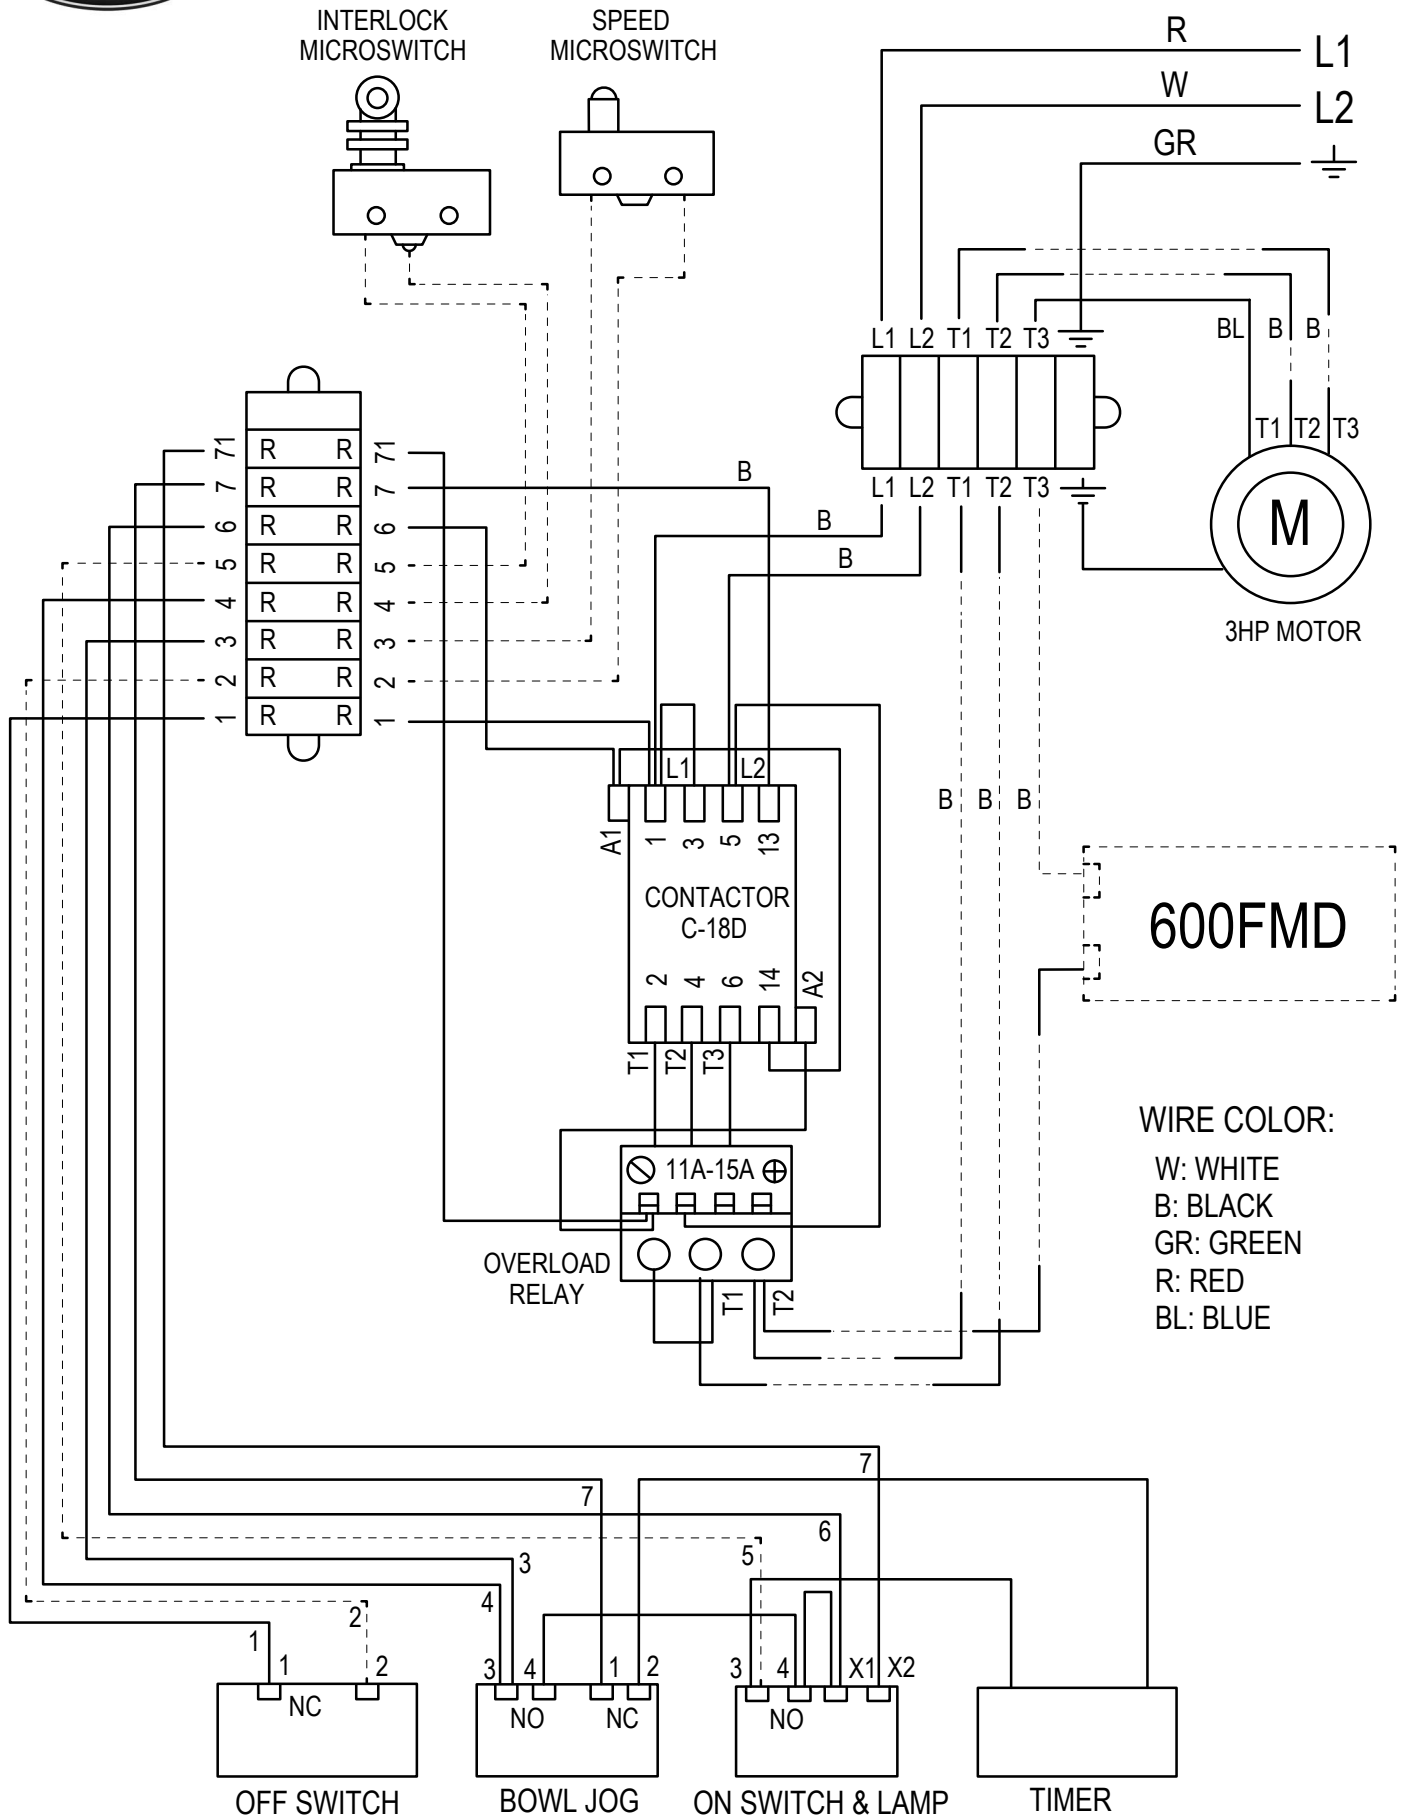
INTERLOCK MICROSWITCH

SPEED MICROSWITCH

R
L1
W
L2
GR

L1 L2 T1 T2 T3
BL B B
L1 L2 T1 T2 T3
T1 T2 T3
M
3HP MOTOR

71 R R 71
7 R R 7
6 R R 6
5 R R 5
4 R R 4
3 R R 3
2 R R 2
1 R R 1

B
B
B

L1 L2
A1 1 3 5 13
CONTACTOR
C-18D
2 4 6 14 A2
T1 T2 T3

B B B

600FMD

WIRE COLOR:
W: WHITE
B: BLACK
GR: GREEN
R: RED
BL: BLUE

11A-15A
OVERLOAD RELAY
T1 T2

7
7
6
5
3
4
2
1

1 2
NC
OFF SWITCH

3 4 1 2
NO NC
BOWL JOG

3 4 X1 X2
NO
ON SWITCH & LAMP

TIMER